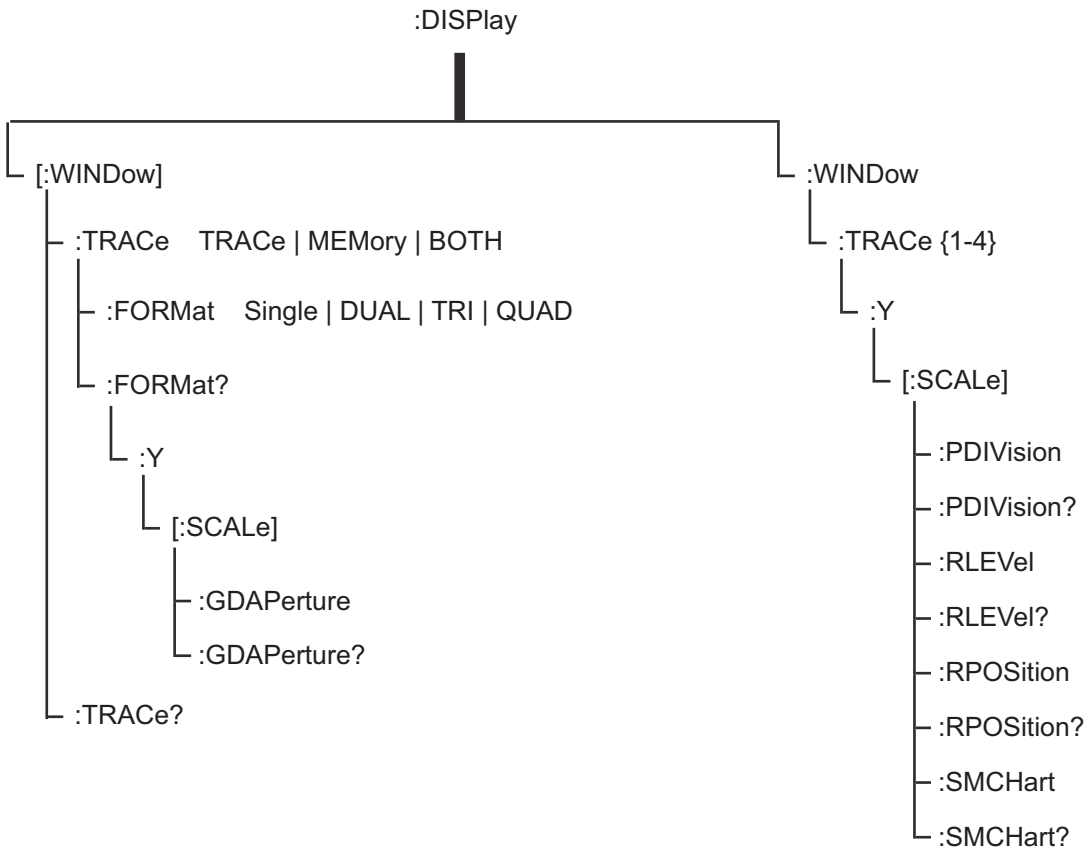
:DISPlay

[:WINDow]

:TRACe TRACe | MEMory | BOTH

:FORMat Single | DUAL | TRI | QUAD

:FORMat?

:Y

[:SCALe]

:GDAPerture

:GDAPerture?

:TRACe?

:WINDow

:TRACe {1-4}

:Y

[:SCALe]

:PDIVision

:PDIVision?

:RLEVel

:RLEVel?

:RPOSition

:RPOSition?

:SMCHart

:SMCHart?